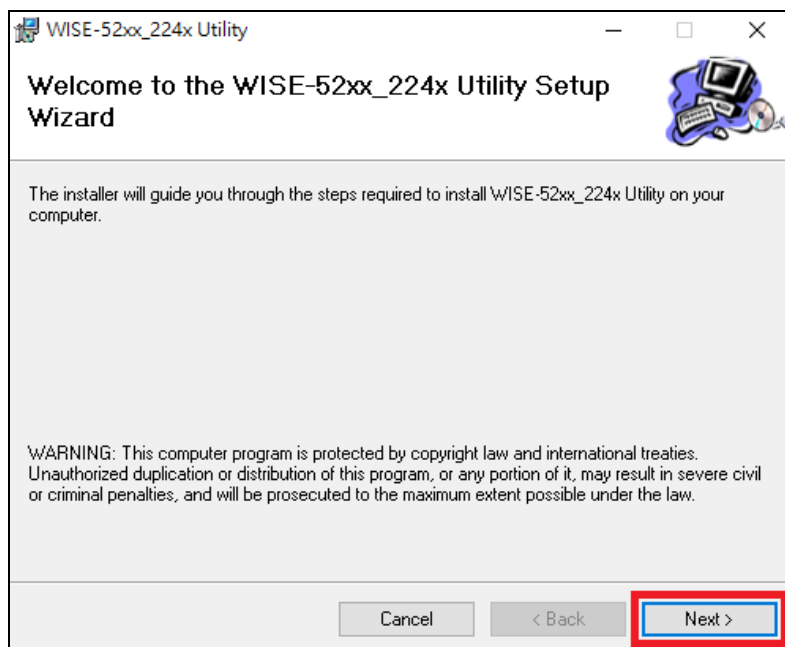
WISE-52xx_224x Utility

Welcome to the WISE-52xx_224x Utility Setup Wizard

The installer will guide you through the steps required to install WISE-52xx_224x Utility on your computer.

WARNING: This computer program is protected by copyright law and international treaties. Unauthorized duplication or distribution of this program, or any portion of it, may result in severe civil or criminal penalties, and will be prosecuted to the maximum extent possible under the law.

Cancel
< Back
Next >